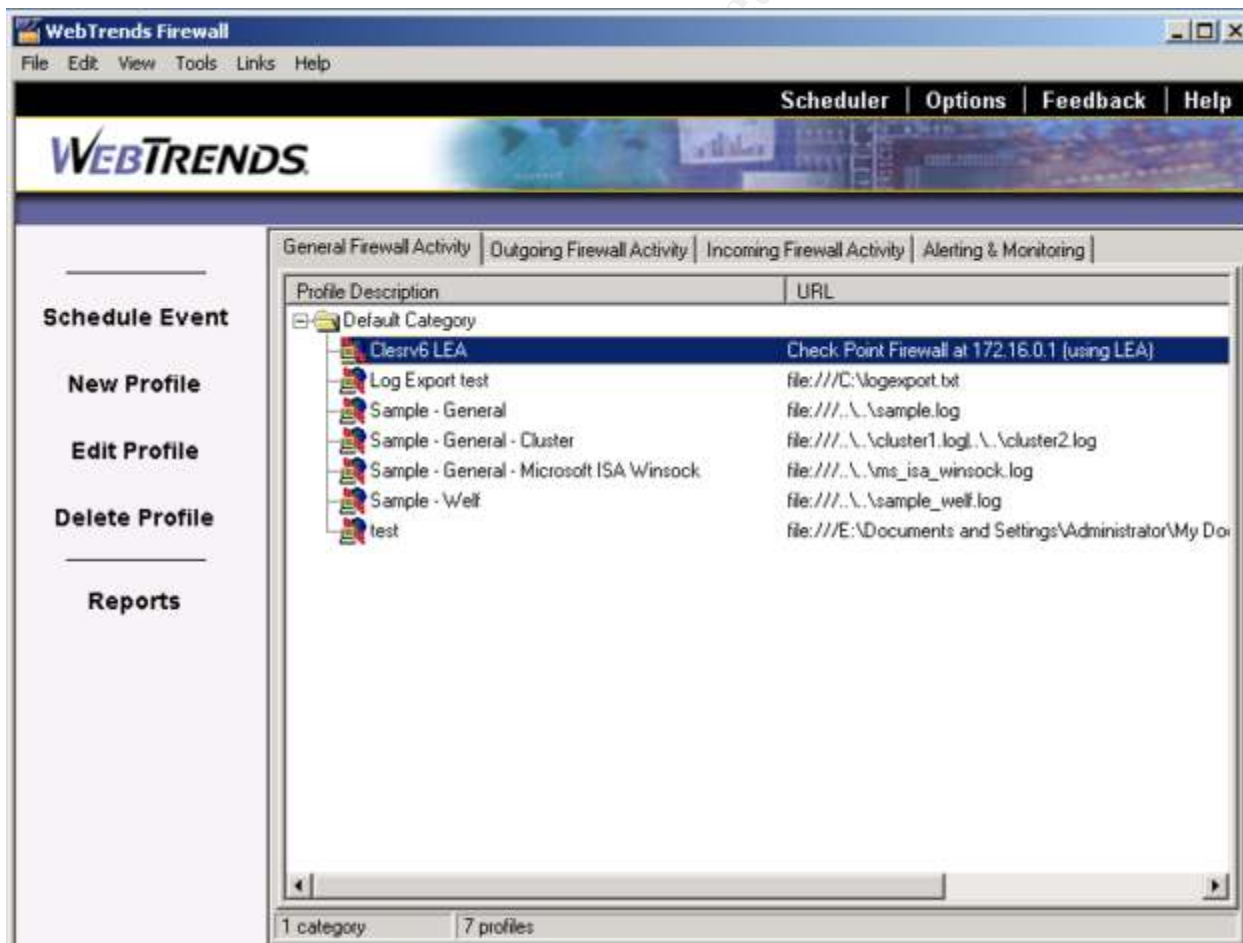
WebTrends Firewall

File Edit View Tools Links Help

Scheduler | Options | Feedback | Help

WEBTRENDS

Schedule Event

New Profile

Edit Profile

Delete Profile

Reports

General Firewall Activity | Outgoing Firewall Activity | Incoming Firewall Activity | Alerting & Monitoring

| Profile Description | URL |
|---|---|
| Default Category | |
| Clesrv6 LEA | Check Point Firewall at 172.16.0.1 (using LEA) |
| Log Export test | file:///C:\logexport.txt |
| Sample - General | file:///..\..\sample.log |
| Sample - General - Cluster | file:///..\..\cluster1.log|..\..\cluster2.log |
| Sample - General - Microsoft ISA Winsock | file:///..\..\ms_isa_winsock.log |
| Sample - Welf | file:///..\..\sample_welf.log |
| test | file:///E:\Documents and Settings\Administrator\My Do |

1 category | 7 profiles